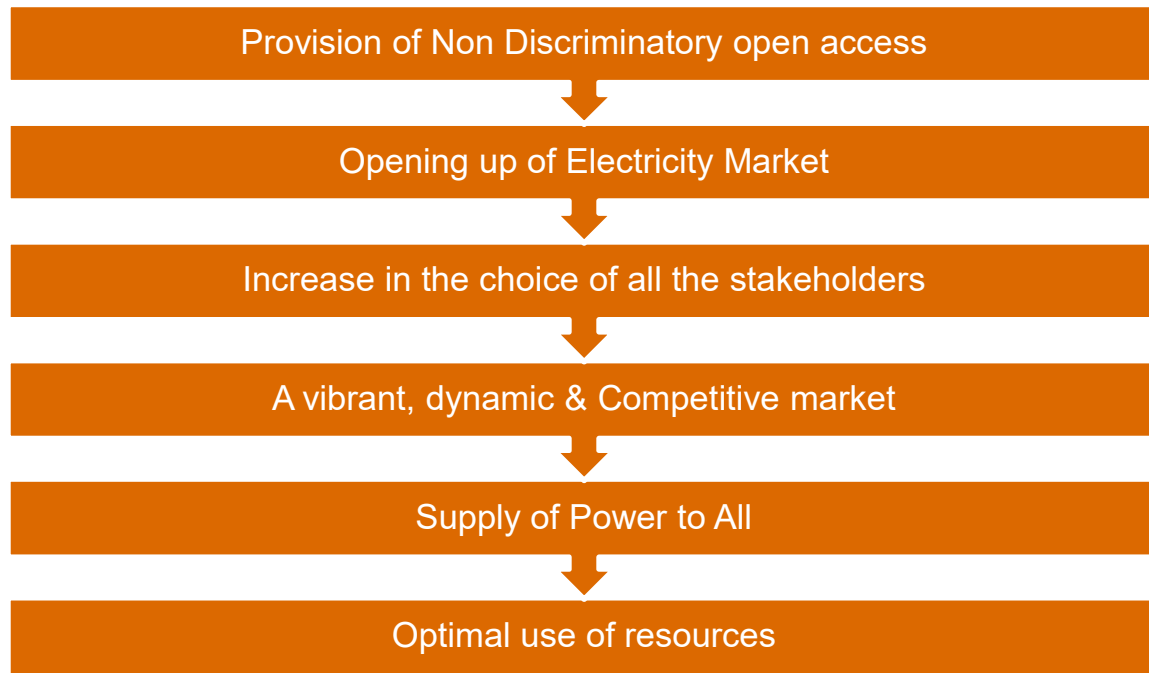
Provision of Non Discriminatory open access

Opening up of Electricity Market

Increase in the choice of all the stakeholders

A vibrant, dynamic & Competitive market

Supply of Power to All

Optimal use of resources